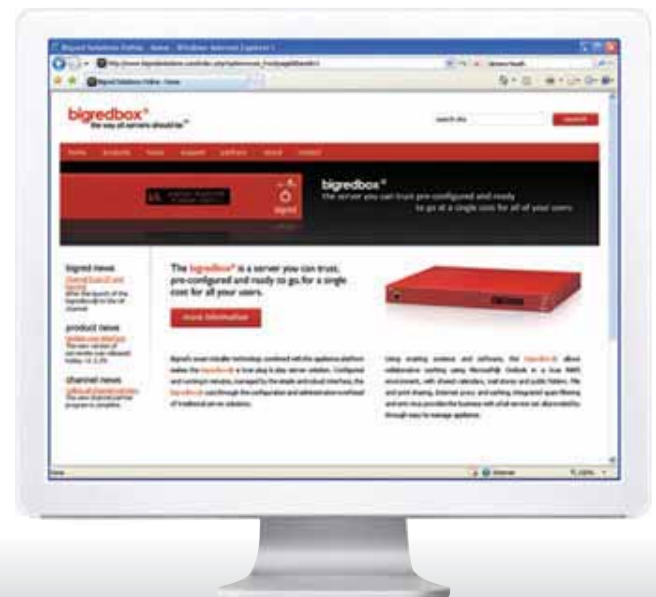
bigredbox®
the way all servers should be™

search site
search

home products news support partners about contact

bigredbox®
the server you can trust pre-configured and ready to go at a single cost for all of your users.

bigred news

product news

channel news

The bigredbox® is a server you can trust, pre-configured and ready to go for a single cost for all your users.

more information

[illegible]